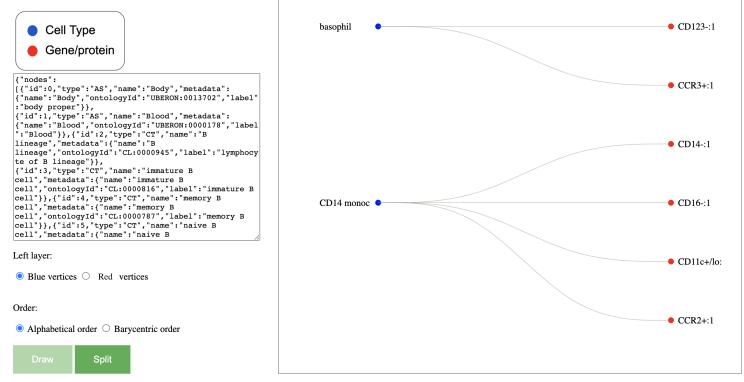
Cell Type
Gene/protein

{"nodes":
[{"id":0,"type":"AS","name":"Body","metadata":{"name":"Body","ontologyId":"UBERON:0013702","label":"body proper"}},
{"id":1,"type":"AS","name":"Blood","metadata":{"name":"Blood","ontologyId":"UBERON:0000178","label":"Blood"}},{"id":2,"type":"CT","name":"B lineage","metadata":{"name":"B lineage","ontologyId":"CL:0000945","label":"lymphocyte of B lineage"}},
{"id":3,"type":"CT","name":"immature B cell","metadata":{"name":"immature B cell","ontologyId":"CL:0000816","label":"immature B cell"}},{"id":4,"type":"CT","name":"memory B cell","metadata":{"name":"memory B cell","ontologyId":"CL:0000787","label":"memory B cell"}},{"id":5,"type":"CT","name":"naive B cell","metadata":{"name":"naive B

Left layer:

Blue vertices Red vertices

Order:

Alphabetical order Barycentric order

Draw Split

basophil
CD14 monoc
CD123-:1
CCR3+:1
CD14-:1
CD16-:1
CD11c+/lo:
CCR2+:1